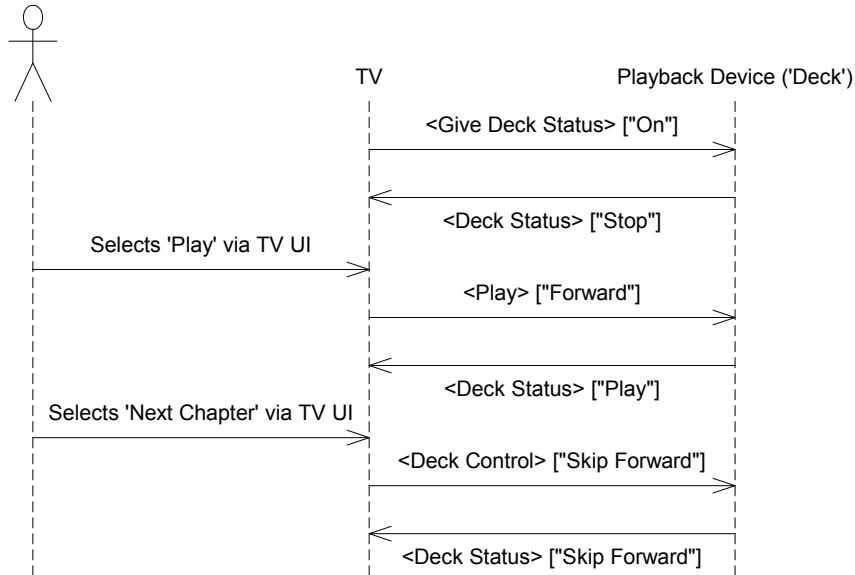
TV

Playback Device ('Deck')

<Give Deck Status> ["On"]

<Deck Status> ["Stop"]

Selects 'Play' via TV UI

<Play> ["Forward"]

<Deck Status> ["Play"]

Selects 'Next Chapter' via TV UI

<Deck Control> ["Skip Forward"]

<Deck Status> ["Skip Forward"]